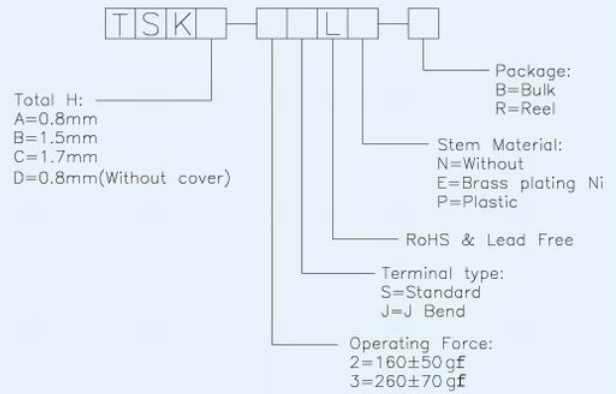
TSK L

Package:
B=Bulk
R=Reel

Total H:
A=0.8mm
B=1.5mm
C=1.7mm
D=0.8mm(Without cover)

Stem Material:
N=Without
E=Brass plating Ni
P=Plastic

RoHS & Lead Free

Terminal type:
S=Standard
J=J Bend

Operating Force:
2=160±50 gf
3=260±70 gf